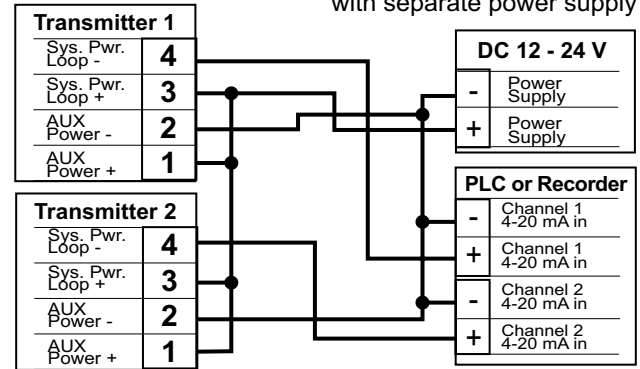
with separate power supply

Transmitter 1
Sys. Pwr. Loop - 4
Sys. Pwr. Loop + 3
AUX Power - 2
AUX Power + 1

Transmitter 2
Sys. Pwr. Loop - 4
Sys. Pwr. Loop + 3
AUX Power - 2
AUX Power + 1

DC 12 - 24 V
- Power Supply
+ Power Supply

PLC or Recorder
- Channel 1 4-20 mA in
+ Channel 1 4-20 mA in
- Channel 2 4-20 mA in
+ Channel 2 4-20 mA in